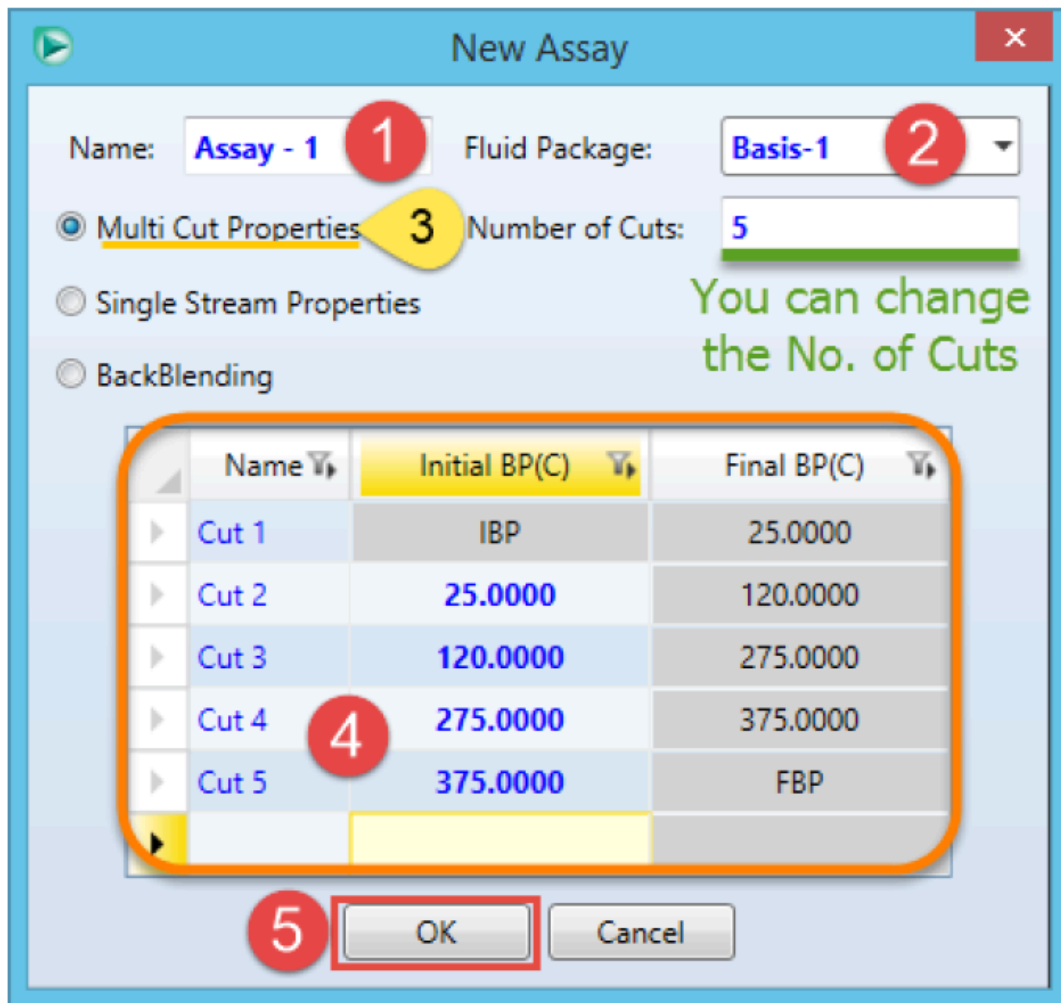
New Assay

Name: Assay - 1 1 Fluid Package: Basis-1 2

Multi Cut Properties 3 Number of Cuts: 5

You can change the No. of Cuts

Single Stream Properties

BackBlending

| Name | Initial BP(C) | Final BP(C) |
|---|---|---|
| Cut 1 | IBP | 25.0000 |
| Cut 2 | 25.0000 | 120.0000 |
| Cut 3 | 120.0000 | 275.0000 |
| Cut 4 | 275.0000 | 375.0000 |
| Cut 5 | 375.0000 | FBP |
| | | |

4

5 OK Cancel